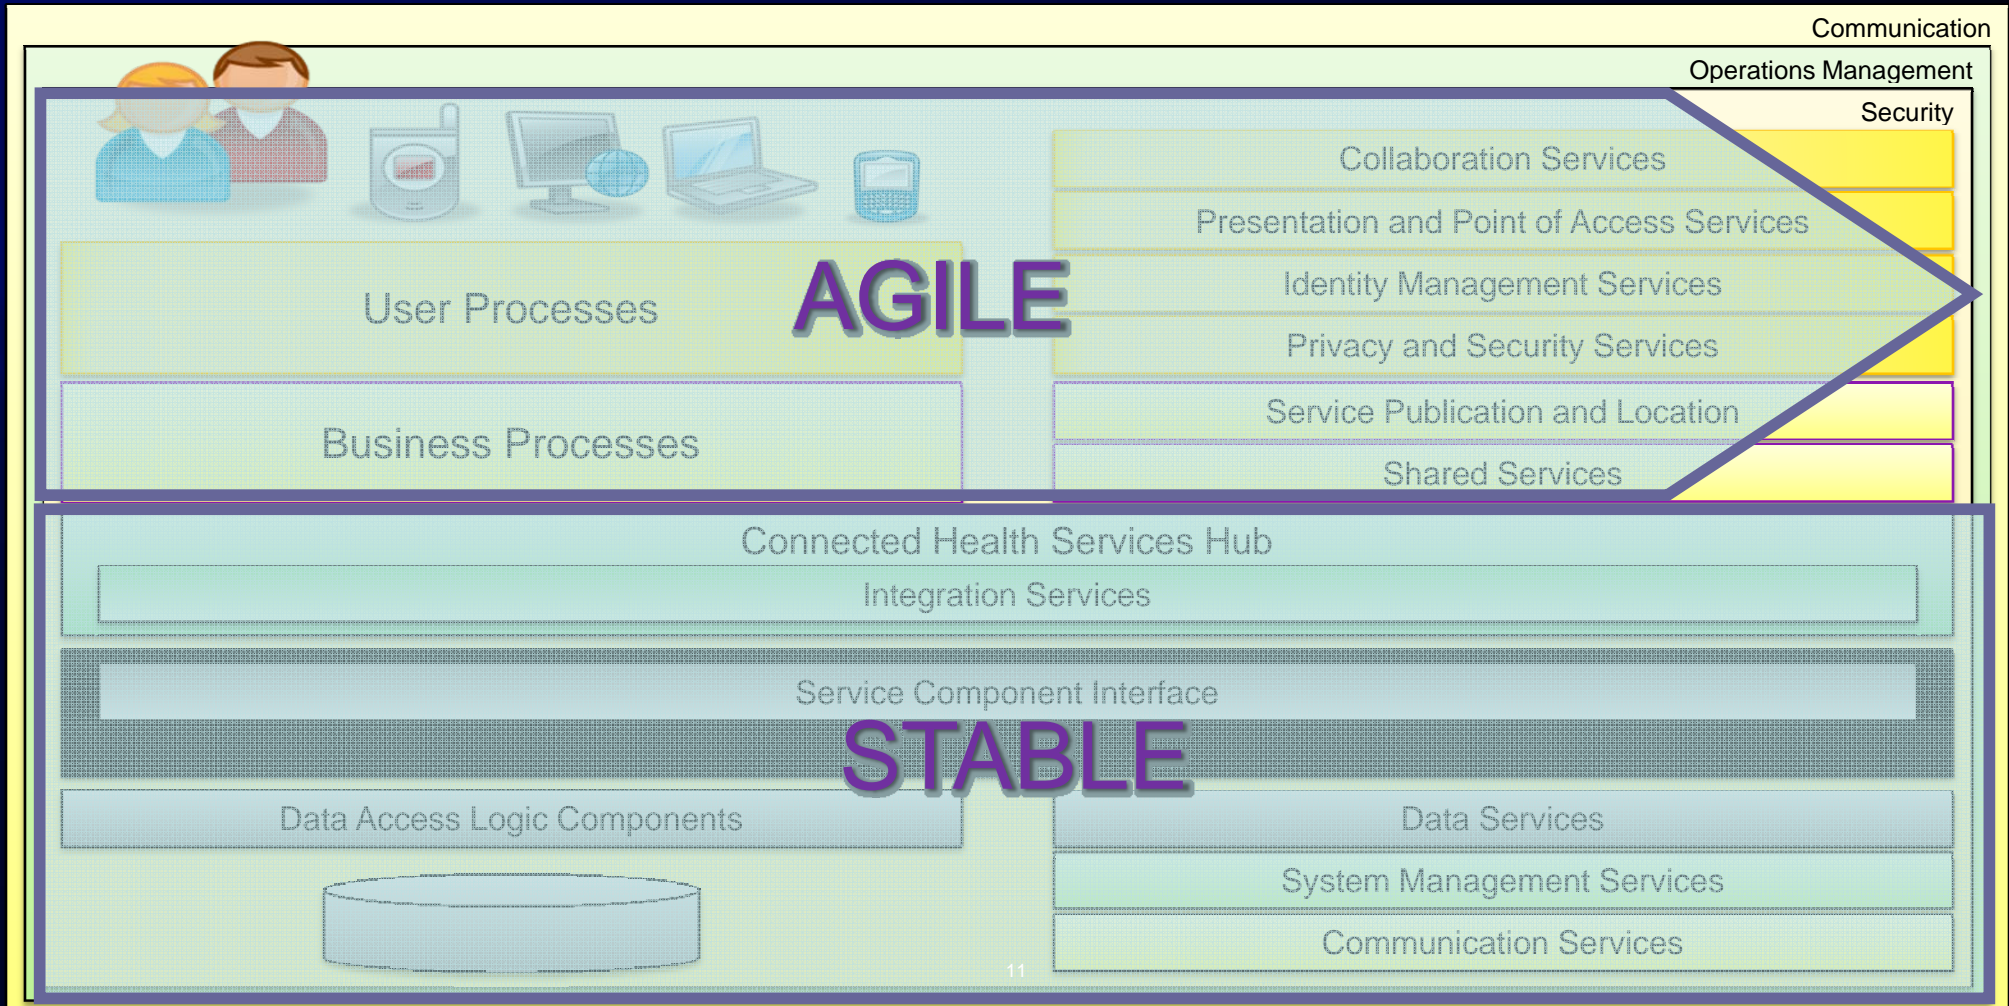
Communication

Operations Management

Security

Collaboration Services

Presentation and Point of Access Services

Identity Management Services

Privacy and Security Services

Service Publication and Location

Shared Services

User Processes

AGILE

Business Processes

Connected Health Services Hub

Integration Services

Service Component Interface

STABLE

Data Access Logic Components

Data Services

System Management Services

Communication Services

11